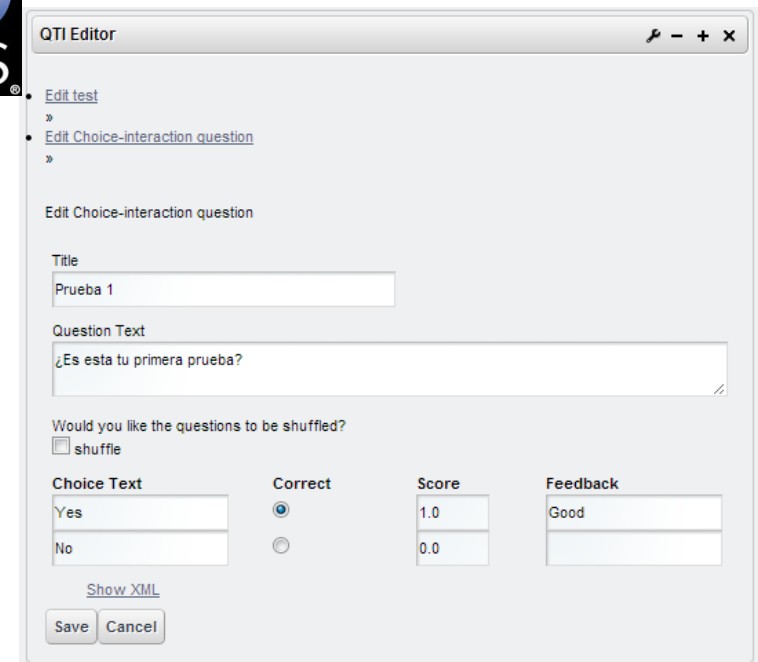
QTI Editor

- Edit test
»
- Edit Choice-interaction question
»

Edit Choice-interaction question

Title
Prueba 1

Question Text
¿Es esta tu primera prueba?

Would you like the questions to be shuffled?
shuffle

| Choice Text | Correct | Score | Feedback |
|---|---|---|---|
| Yes | ◉ | 1.0 | Good |
| No | ○ | 0.0 | |

Show XML

Save Cancel